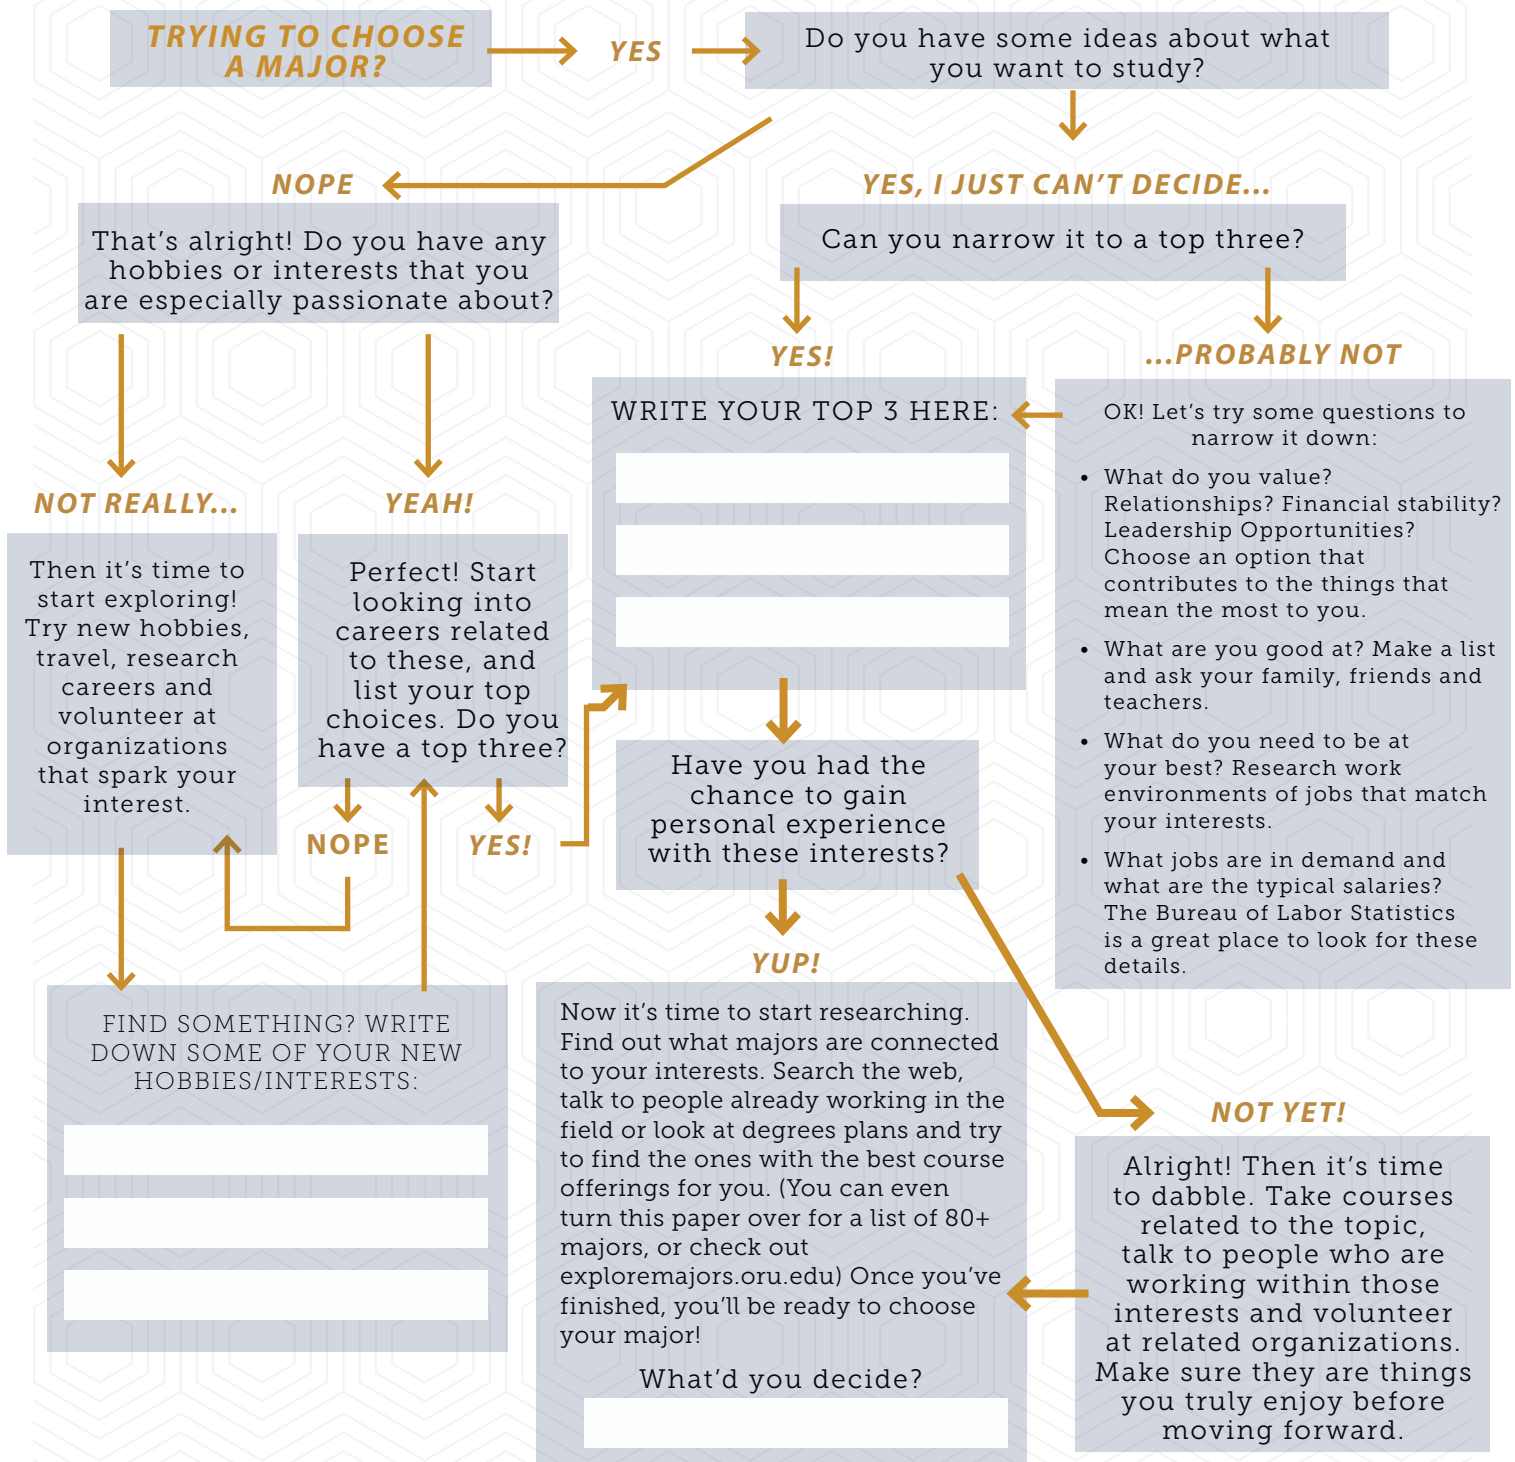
TRYING TO CHOOSE A MAJOR?

YES

Do you have some ideas about what you want to study?

NOPE

That's alright! Do you have any hobbies or interests that you are especially passionate about?

YES, I JUST CAN'T DECIDE...

Can you narrow it to a top three?

YES!

...PROBABLY NOT

WRITE YOUR TOP 3 HERE:

OK! Let's try some questions to narrow it down:

• What do you value? Relationships? Financial stability? Leadership Opportunities? Choose an option that contributes to the things that mean the most to you.

• What are you good at? Make a list and ask your family, friends and teachers.

• What do you need to be at your best? Research work environments of jobs that match your interests.

• What jobs are in demand and what are the typical salaries? The Bureau of Labor Statistics is a great place to look for these details.

NOT REALLY...

Then it's time to start exploring! Try new hobbies, travel, research careers and volunteer at organizations that spark your interest.

YEAH!

Perfect! Start looking into careers related to these, and list your top choices. Do you have a top three?

NOPE

YES!

Have you had the chance to gain personal experience with these interests?

YUP!

FIND SOMETHING? WRITE DOWN SOME OF YOUR NEW HOBBIES/INTERESTS:

Now it's time to start researching. Find out what majors are connected to your interests. Search the web, talk to people already working in the field or look at degrees plans and try to find the ones with the best course offerings for you. (You can even turn this paper over for a list of 80+ majors, or check out exploremajors.oru.edu) Once you've finished, you'll be ready to choose your major!

What'd you decide?

NOT YET!

Alright! Then it's time to dabble. Take courses related to the topic, talk to people who are working within those interests and volunteer at related organizations. Make sure they are things you truly enjoy before moving forward.